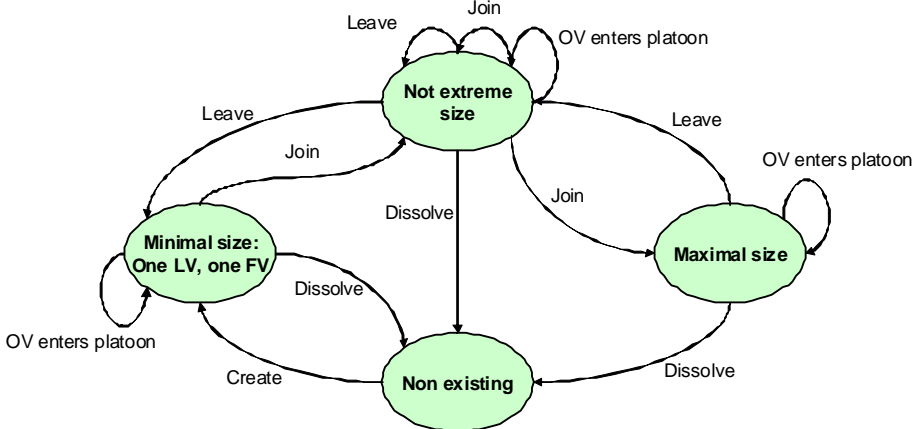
Leave

Join

OV enters platoon

Not extreme size

Leave

Leave

Join

OV enters platoon

Dissolve

Join

Minimal size: One LV, one FV

Maximal size

Dissolve

OV enters platoon

Create

Non existing

Dissolve